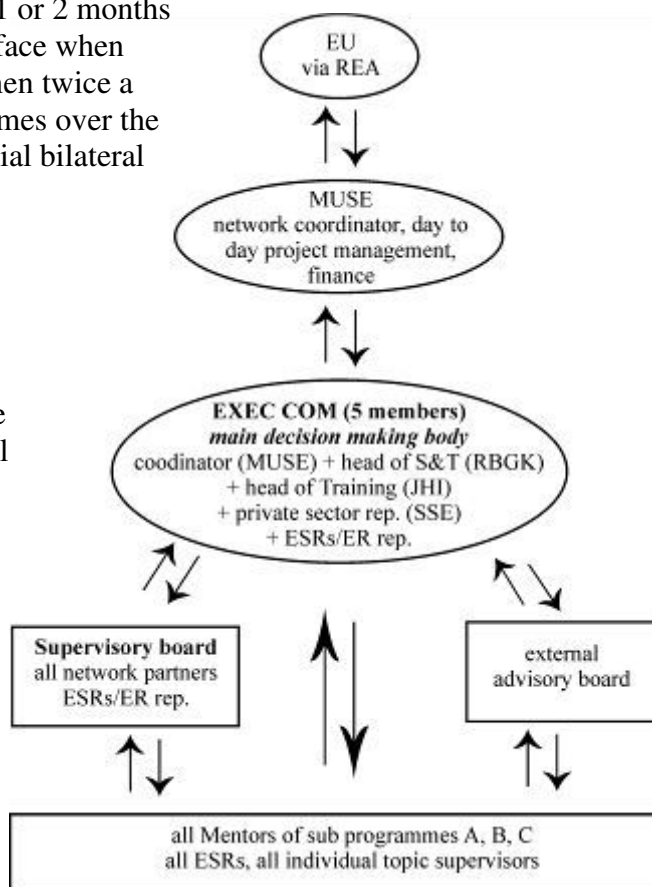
1 or 2 months
face when
hen twice a
mes over the
ial bilateral

e
l

EU
via REA

MUSE
network coordinator, day to day project management, finance

**EXEC COM (5 members)**
***main decision making body***
coodinator (MUSE) + head of S&T (RBGK) + head of Training (JHI) + private sector rep. (SSE) + ESRs/ER rep.

**Supervisory board**
all network partners
ESRs/ER rep.

external
advisory board

all Mentors of sub programmes A, B, C
all ESRs, all individual topic supervisors